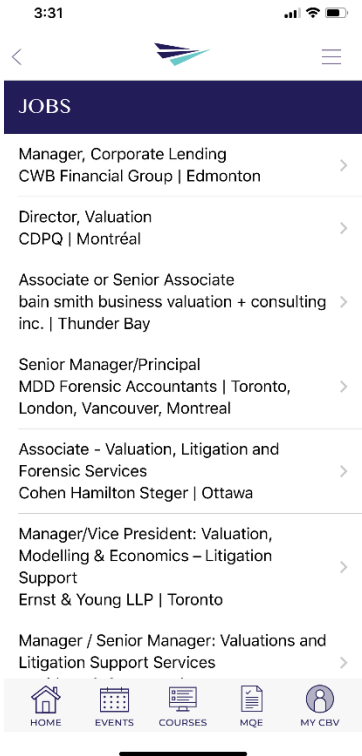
3:31

JOBS

Manager, Corporate Lending
CWB Financial Group | Edmonton

Director, Valuation
CDPQ | Montréal

Associate or Senior Associate
bain smith business valuation + consulting inc. | Thunder Bay

Senior Manager/Principal
MDD Forensic Accountants | Toronto, London, Vancouver, Montreal

Associate - Valuation, Litigation and Forensic Services
Cohen Hamilton Steger | Ottawa

Manager/Vice President: Valuation, Modelling & Economics – Litigation Support
Ernst & Young LLP | Toronto

Manager / Senior Manager: Valuations and Litigation Support Services
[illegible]

HOME EVENTS COURSES MQE MY CBV